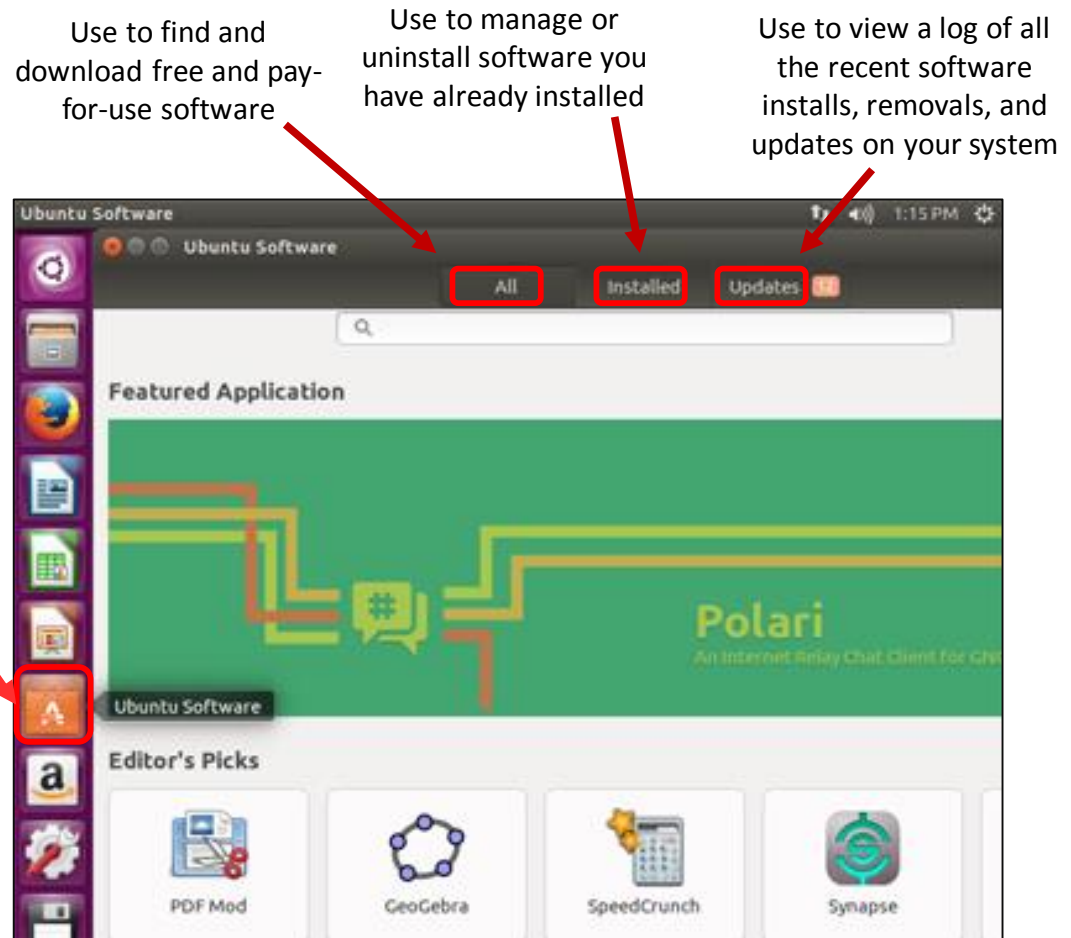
Use to find and download free and pay-for-use software

Use to manage or uninstall software you have already installed

Use to view a log of all the recent software installs, removals, and updates on your system

Ubuntu Software

1:15 PM

Ubuntu Software

All

Installed

Updates

Featured Application

Polari

An Internet Relay Chat Client for GN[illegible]

Ubuntu Software

Editor's Picks

PDF Mod

GeoGebra

SpeedCrunch

Synapse